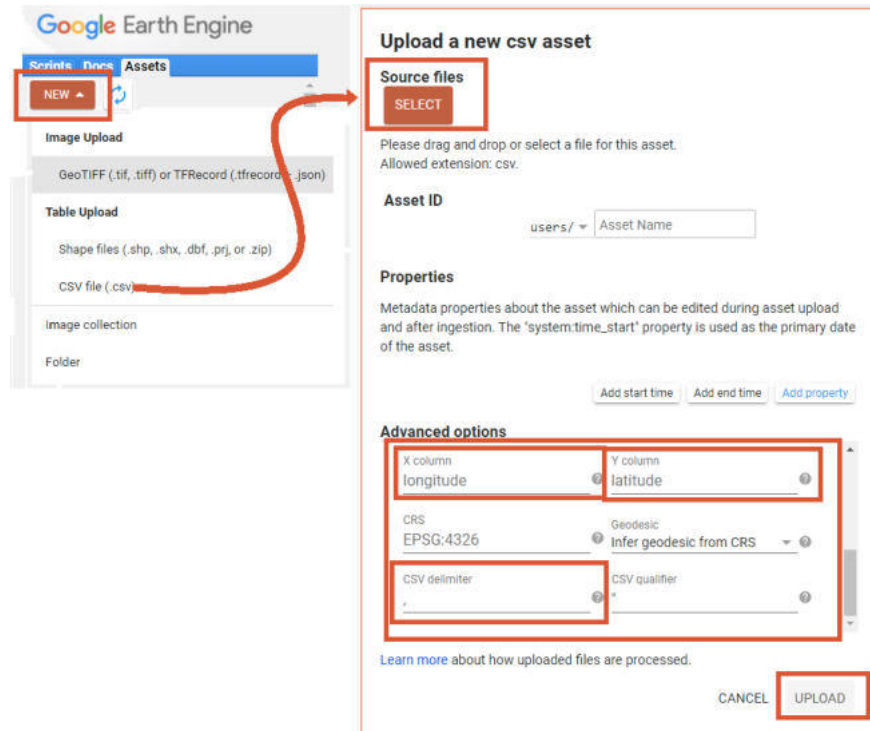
Google Earth Engine

Scripts Docs Assets

NEW

Image Upload

GeoTIFF (.tif, .tiff) or TFRecord (.tfrecord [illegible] .json)

Table Upload

Shape files (.shp, .shx, .dbf, .prj, or .zip)

CSV file (.csv)

Image collection

Folder

Upload a new csv asset

Source files

SELECT

Please drag and drop or select a file for this asset.
Allowed extension: csv.

Asset ID

users/ Asset Name

Properties

Metadata properties about the asset which can be edited during asset upload and after ingestion. The "system:time_start" property is used as the primary date of the asset.

Add start time Add end time Add property

Advanced options

X column
longitude

Y column
latitude

CRS
EPSG:4326

Geodesic
Infer geodesic from CRS

CSV delimiter
,

CSV qualifier
"

Learn more about how uploaded files are processed.

CANCEL UPLOAD